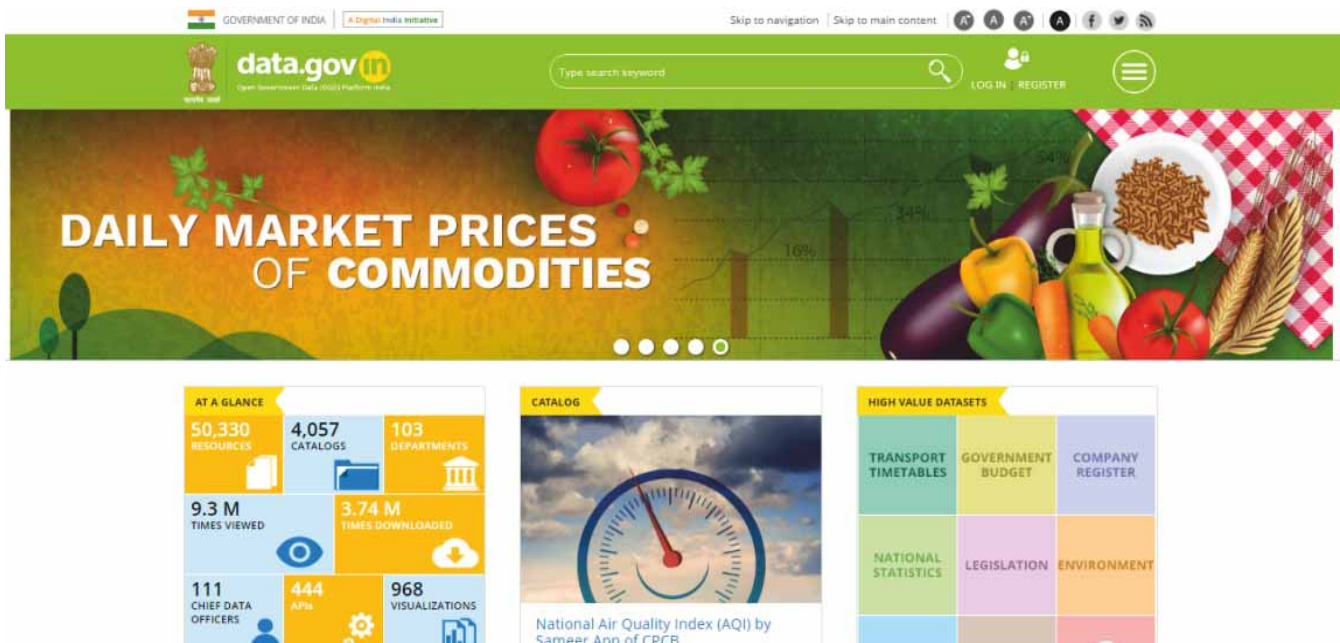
GOVERNMENT OF INDIA | A Digital India Initiative

Skip to navigation | Skip to main content

data.gov.in
Open Government Data (OGD) Platform India

Type search keyword

LOG IN | REGISTER

DAILY MARKET PRICES OF COMMODITIES

16%
34%
54%

AT A GLANCE

50,330
RESOURCES

4,057
CATALOGS

103
DEPARTMENTS

9.3 M
TIMES VIEWED

3.74 M
TIMES DOWNLOADED

111
CHIEF DATA OFFICERS

444
APIs

968
VISUALIZATIONS

CATALOG

National Air Quality Index (AQI) by Sameer App of CPCB

HIGH VALUE DATASETS

| TRANSPORT TIMETABLES | GOVERNMENT BUDGET | COMPANY REGISTER |
|---|---|---|
| NATIONAL STATISTICS | LEGISLATION | ENVIRONMENT |